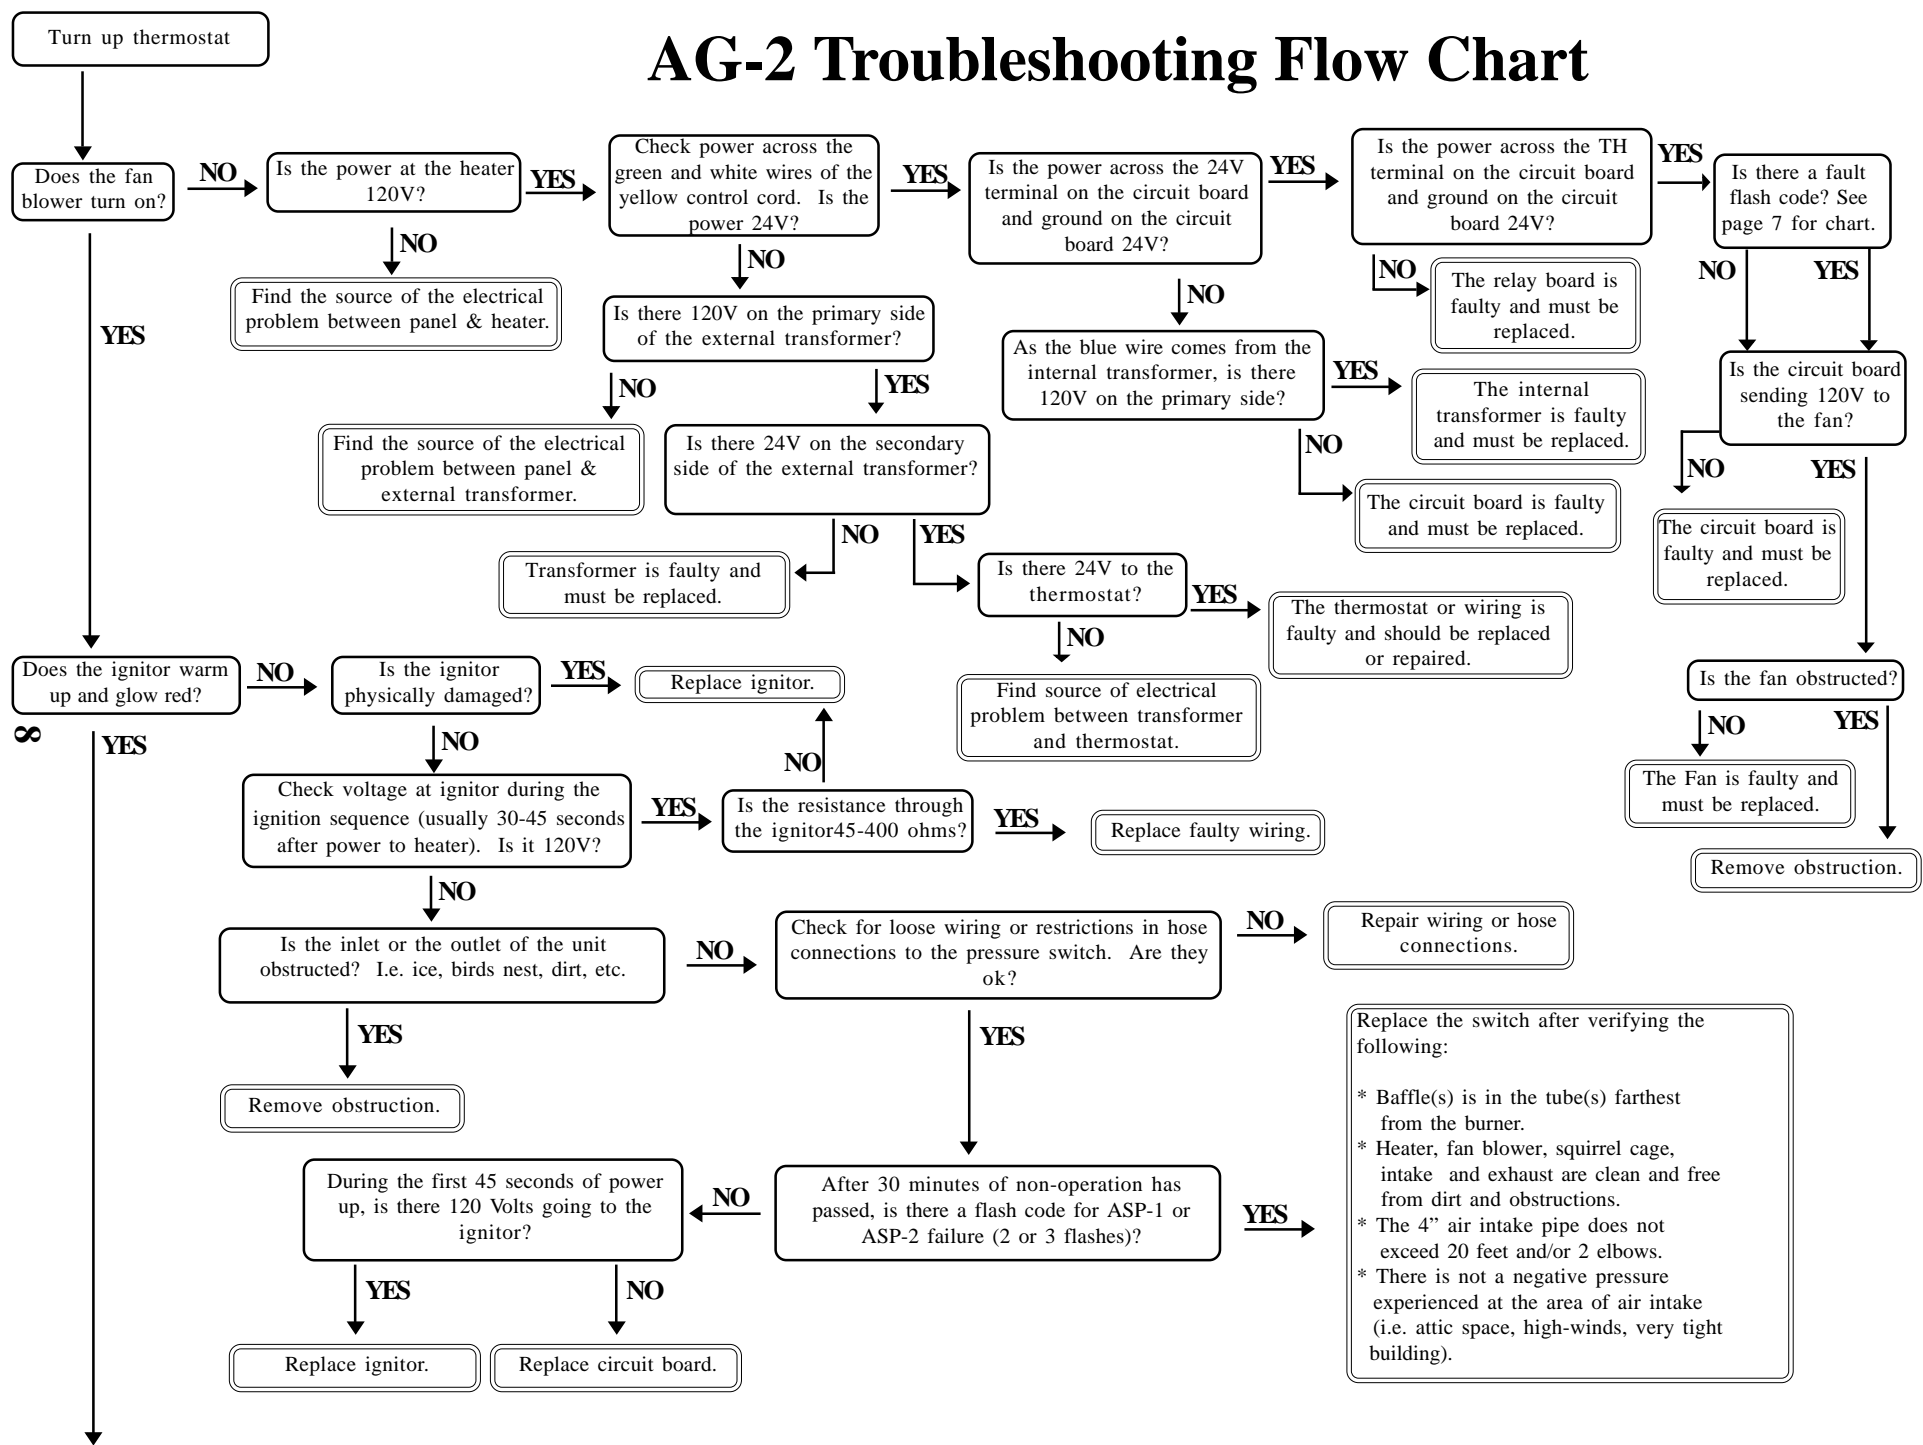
Turn up thermostat

AG-2 Troubleshooting Flow Chart

Does the fan blower turn on?

NO

Is the power at the heater 120V?

YES

Check power across the green and white wires of the yellow control cord. Is the power 24V?

YES

Is the power across the 24V terminal on the circuit board and ground on the circuit board 24V?

YES

Is the power across the TH terminal on the circuit board and ground on the circuit board 24V?

YES

Is there a fault flash code? See page 7 for chart.

NO

Find the source of the electrical problem between panel & heater.

NO

Is there 120V on the primary side of the external transformer?

NO

As the blue wire comes from the internal transformer, is there 120V on the primary side?

NO

The relay board is faulty and must be replaced.

NO

YES

Is the circuit board sending 120V to the fan?

YES

YES

The internal transformer is faulty and must be replaced.

NO

YES

NO

Find the source of the electrical problem between panel & external transformer.

Is there 24V on the secondary side of the external transformer?

NO

The circuit board is faulty and must be replaced.

NO

YES

The circuit board is faulty and must be replaced.

NO

YES

Transformer is faulty and must be replaced.

Is there 24V to the thermostat?

YES

The thermostat or wiring is faulty and should be replaced or repaired.

NO

Does the ignitor warm up and glow red?

NO

Is the ignitor physically damaged?

YES

Replace ignitor.

Find source of electrical problem between transformer and thermostat.

Is the fan obstructed?

YES

NO

YES

NO

NO

The Fan is faulty and must be replaced.

Check voltage at ignitor during the ignition sequence (usually 30-45 seconds after power to heater). Is it 120V?

YES

Is the resistance through the ignitor45-400 ohms?

YES

Replace faulty wiring.

Remove obstruction.

NO

Is the inlet or the outlet of the unit obstructed? I.e. ice, birds nest, dirt, etc.

NO

Check for loose wiring or restrictions in hose connections to the pressure switch. Are they ok?

NO

Repair wiring or hose connections.

YES

YES

Replace the switch after verifying the following:

* Baffle(s) is in the tube(s) farthest from the burner.
* Heater, fan blower, squirrel cage, intake and exhaust are clean and free from dirt and obstructions.
* The 4" air intake pipe does not exceed 20 feet and/or 2 elbows.
* There is not a negative pressure experienced at the area of air intake (i.e. attic space, high-winds, very tight building).

Remove obstruction.

During the first 45 seconds of power up, is there 120 Volts going to the ignitor?

NO

After 30 minutes of non-operation has passed, is there a flash code for ASP-1 or ASP-2 failure (2 or 3 flashes)?

YES

YES

NO

Replace ignitor.

Replace circuit board.